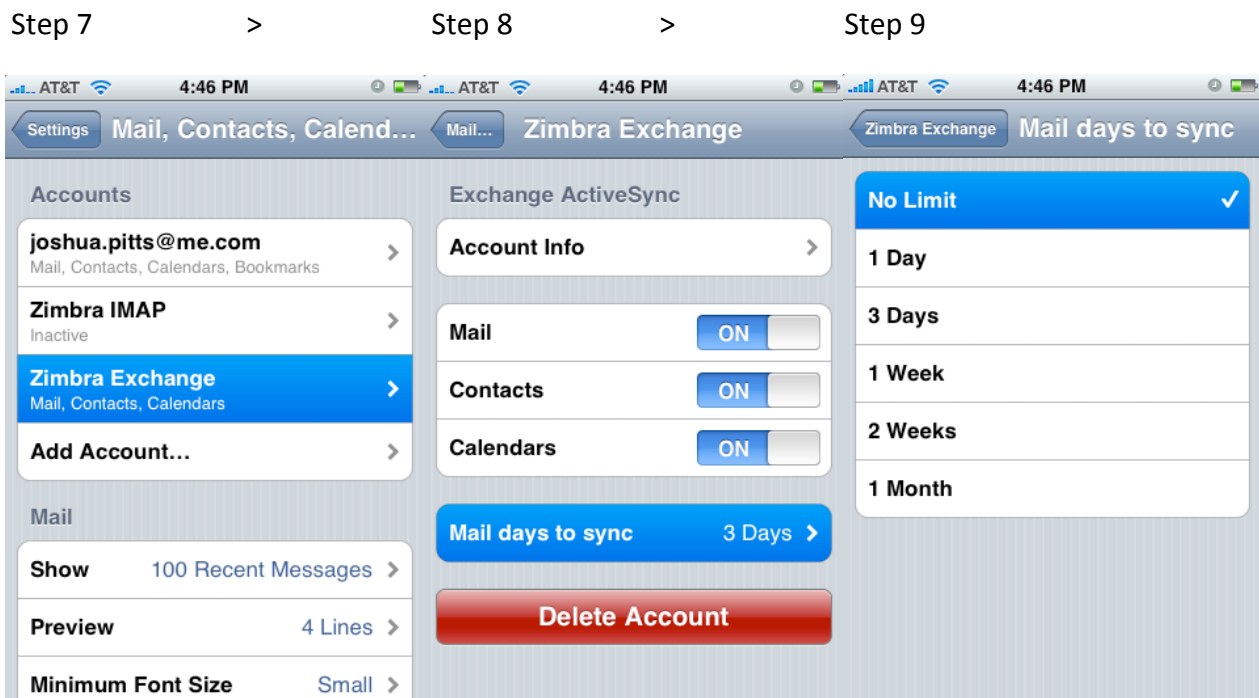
Step 7 > Step 8 > Step 9

AT&T 4:46 PM

Settings Mail, Contacts, Calend...

Accounts

joshua.pitts@me.com
Mail, Contacts, Calendars, Bookmarks

Zimbra IMAP
Inactive

Zimbra Exchange
Mail, Contacts, Calendars

Add Account...

Mail

Show 100 Recent Messages

Preview 4 Lines

Minimum Font Size Small

AT&T 4:46 PM

Mail... Zimbra Exchange

Exchange ActiveSync

Account Info

Mail ON

Contacts ON

Calendars ON

Mail days to sync 3 Days

Delete Account

AT&T 4:46 PM

Zimbra Exchange Mail days to sync

No Limit ✓

1 Day

3 Days

1 Week

2 Weeks

1 Month